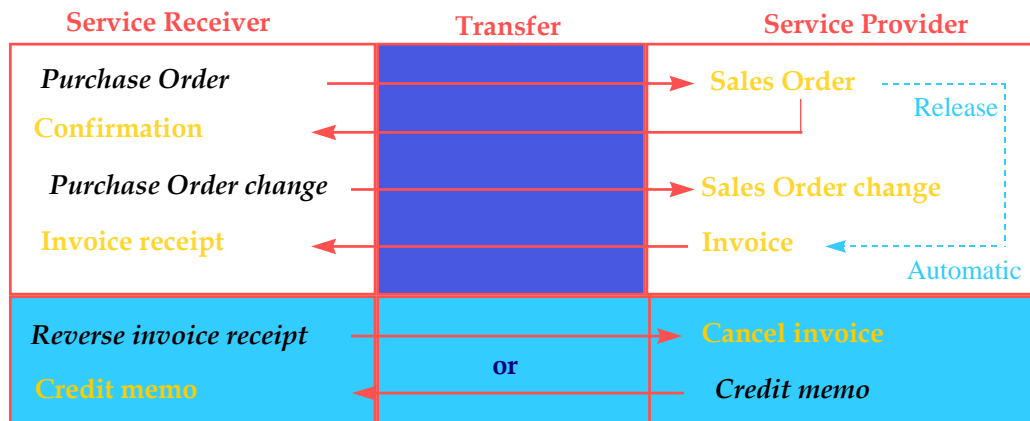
Service Receiver

Transfer

Service Provider

Purchase Order

Sales Order

Release

Confirmation

Purchase Order change

Sales Order change

Invoice receipt

Invoice

Automatic

Reverse invoice receipt

Cancel invoice

or

Credit memo

Credit memo